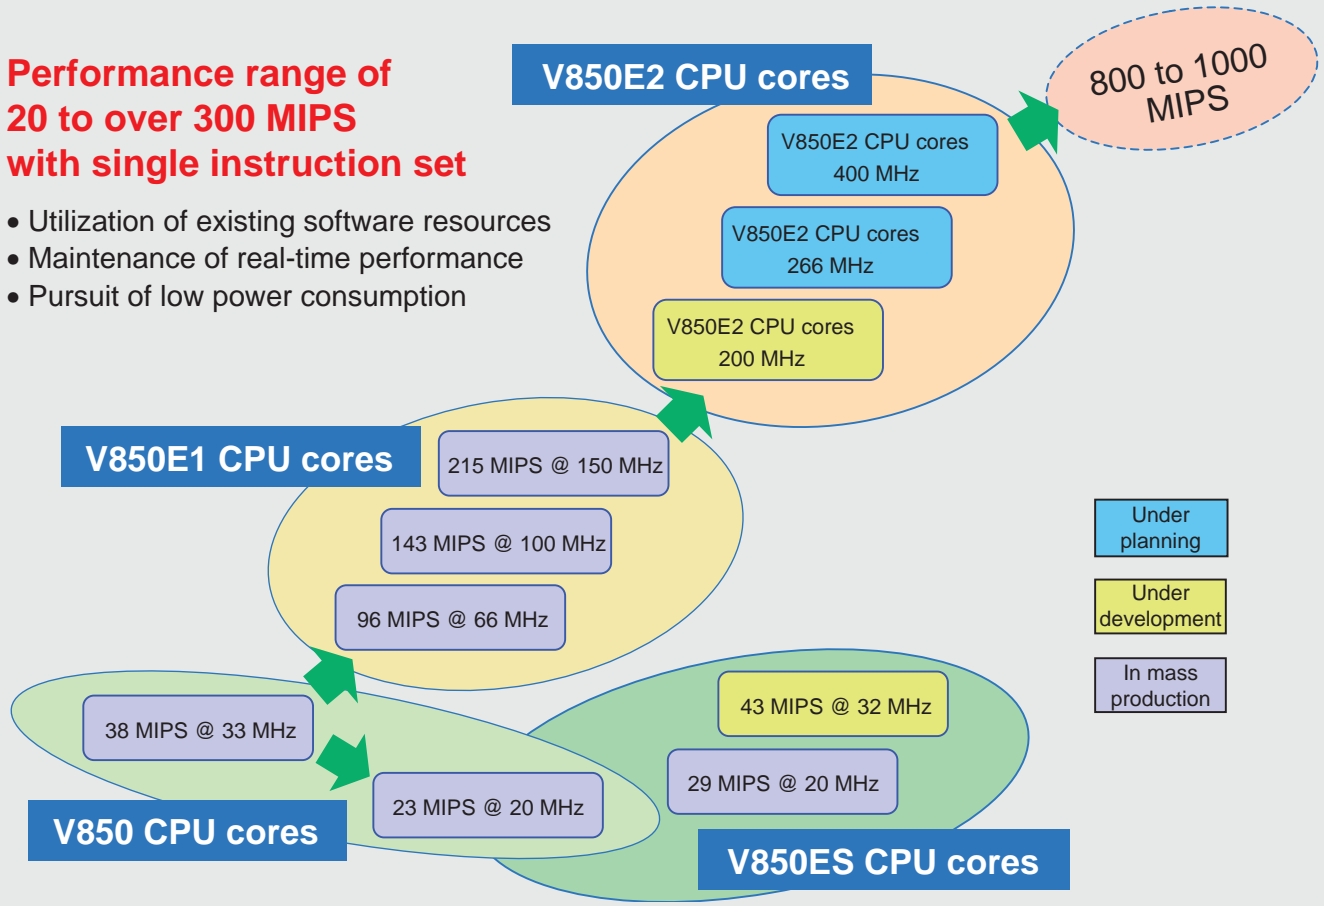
Performance range of 20 to over 300 MIPS with single instruction set

• Utilization of existing software resources
• Maintenance of real-time performance
• Pursuit of low power consumption

V850E2 CPU cores

800 to 1000 MIPS

V850E2 CPU cores 400 MHz

V850E2 CPU cores 266 MHz

V850E2 CPU cores 200 MHz

V850E1 CPU cores

215 MIPS @ 150 MHz

143 MIPS @ 100 MHz

96 MIPS @ 66 MHz

Under planning

Under development

In mass production

38 MIPS @ 33 MHz

23 MIPS @ 20 MHz

V850 CPU cores

43 MIPS @ 32 MHz

29 MIPS @ 20 MHz

V850ES CPU cores